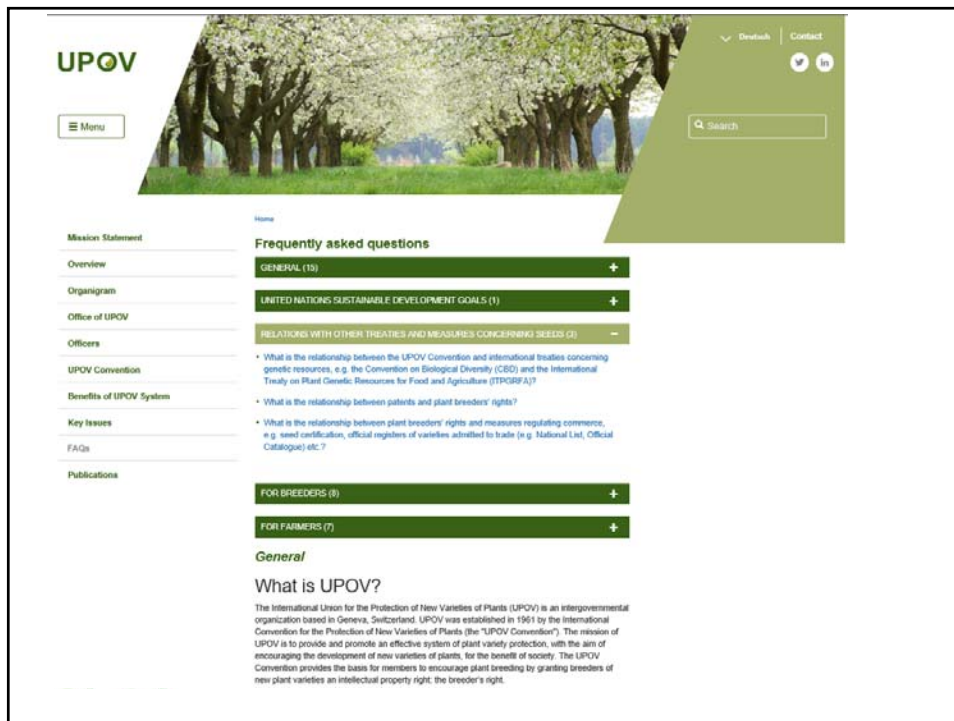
UPOV

≡ Menu

Deutsch | Contact

Search

Home

Mission Statement

Overview

Organigram

Office of UPOV

Officers

UPOV Convention

Benefits of UPOV System

Key Issues

FAQs

Publications

Frequently asked questions

GENERAL (15) +

UNITED NATIONS SUSTAINABLE DEVELOPMENT GOALS (1) +

RELATIONS WITH OTHER TREATIES AND MEASURES CONCERNING SEEDS (3) −

• What is the relationship between the UPOV Convention and international treaties concerning genetic resources, e.g. the Convention on Biological Diversity (CBD) and the International Treaty on Plant Genetic Resources for Food and Agriculture (ITPGRFA)?

• What is the relationship between patents and plant breeders' rights?

• What is the relationship between plant breeders' rights and measures regulating commerce, e.g. seed certification, official registers of varieties admitted to trade (e.g. National List, Official Catalogue) etc.?

FOR BREEDERS (8) +

FOR FARMERS (7) +

General

What is UPOV?

The International Union for the Protection of New Varieties of Plants (UPOV) is an intergovernmental organization based in Geneva, Switzerland. UPOV was established in 1961 by the International Convention for the Protection of New Varieties of Plants (the "UPOV Convention"). The mission of UPOV is to provide and promote an effective system of plant variety protection, with the aim of encouraging the development of new varieties of plants, for the benefit of society. The UPOV Convention provides the basis for members to encourage plant breeding by granting breeders of new plant varieties an intellectual property right: the breeder's right.